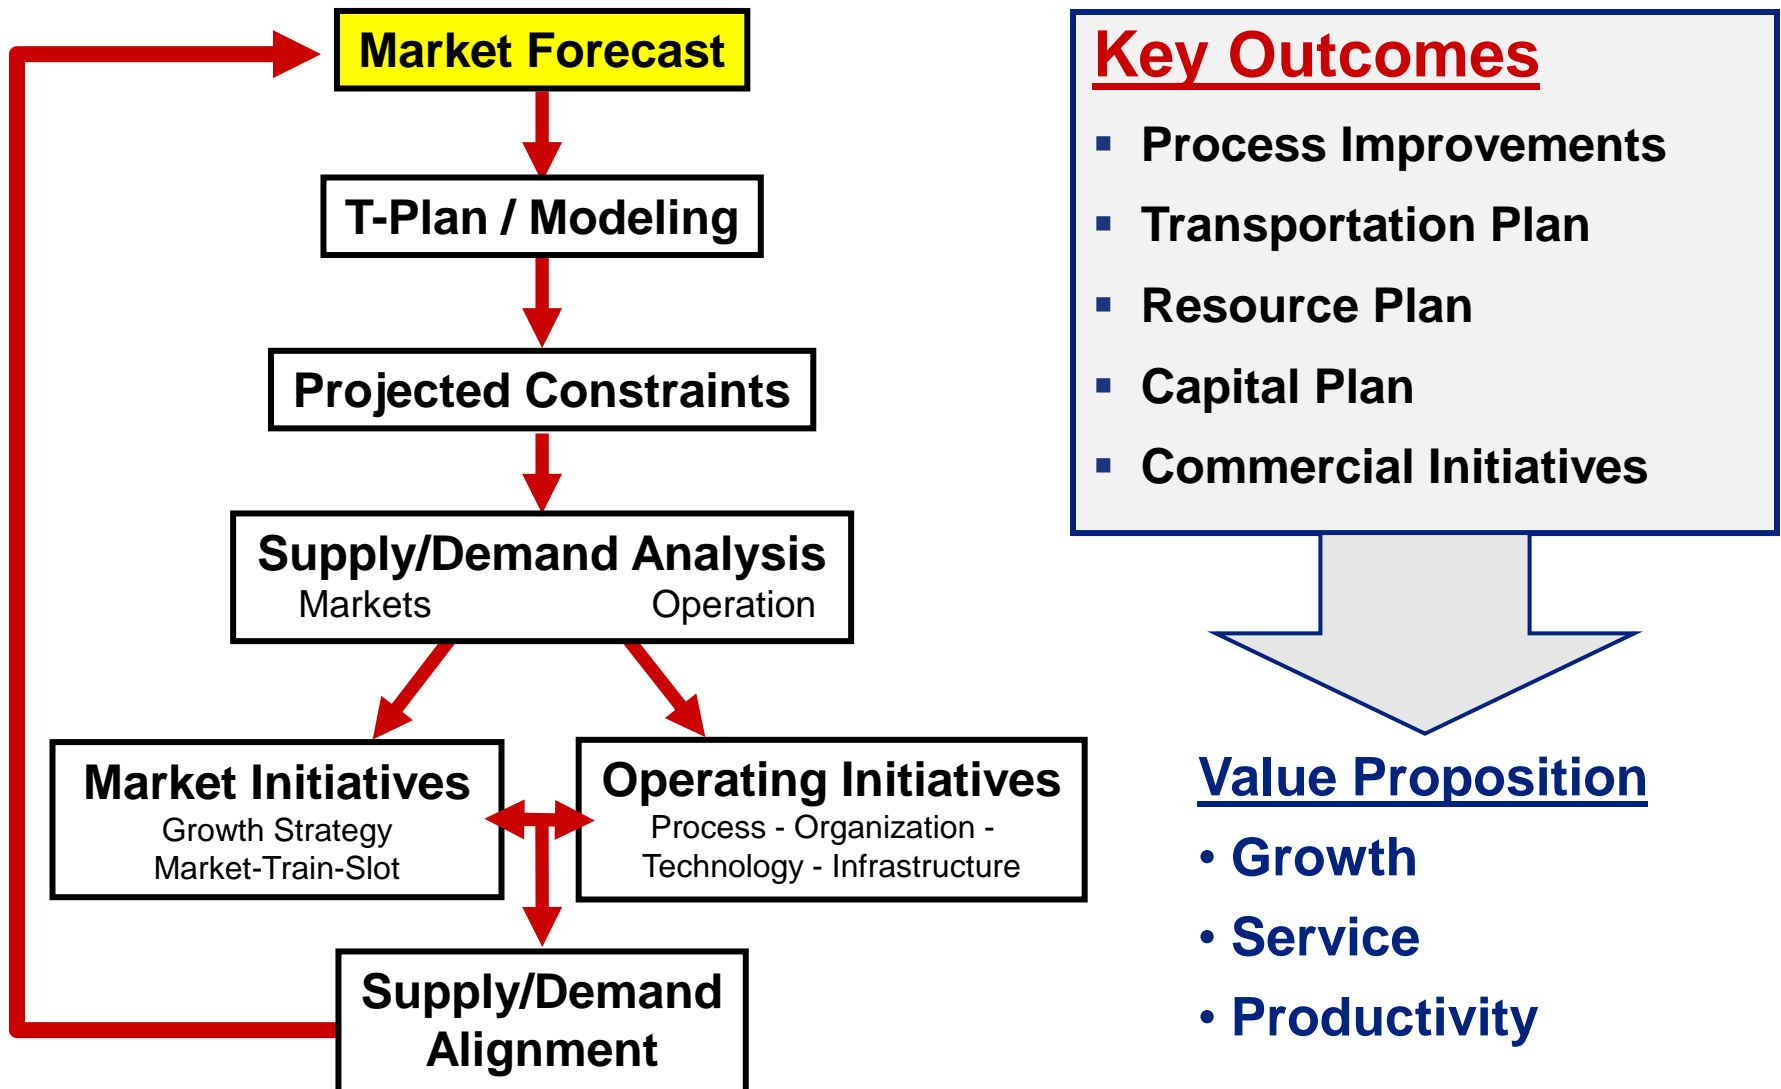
Market Forecast

T-Plan / Modeling

Projected Constraints

Supply/Demand Analysis
Markets
Operation

Market Initiatives
Growth Strategy
Market-Train-Slot

Operating Initiatives
Process - Organization - Technology - Infrastructure

Supply/Demand Alignment

Key Outcomes
▪ Process Improvements
▪ Transportation Plan
▪ Resource Plan
▪ Capital Plan
▪ Commercial Initiatives

Value Proposition
• Growth
• Service
• Productivity